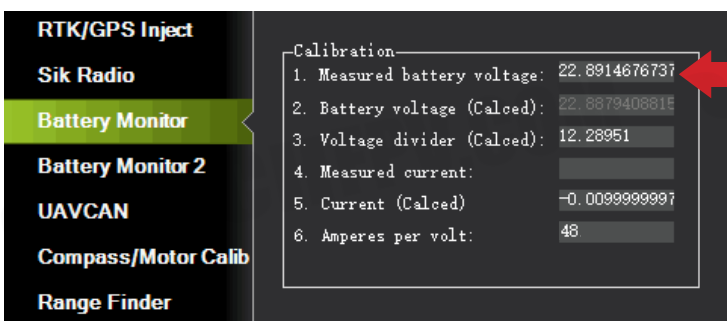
RTK/GPS Inject
Sik Radio
Battery Monitor
Battery Monitor 2
UAVCAN
Compass/Motor Calib
Range Finder

Calibration
1. Measured battery voltage: 22.8914676737
2. Battery voltage (Calced): 22.8879408815
3. Voltage divider (Calced): 12.28951
4. Measured current:
5. Current (Calced) -0.0099999997
6. Amperes per volt: 48